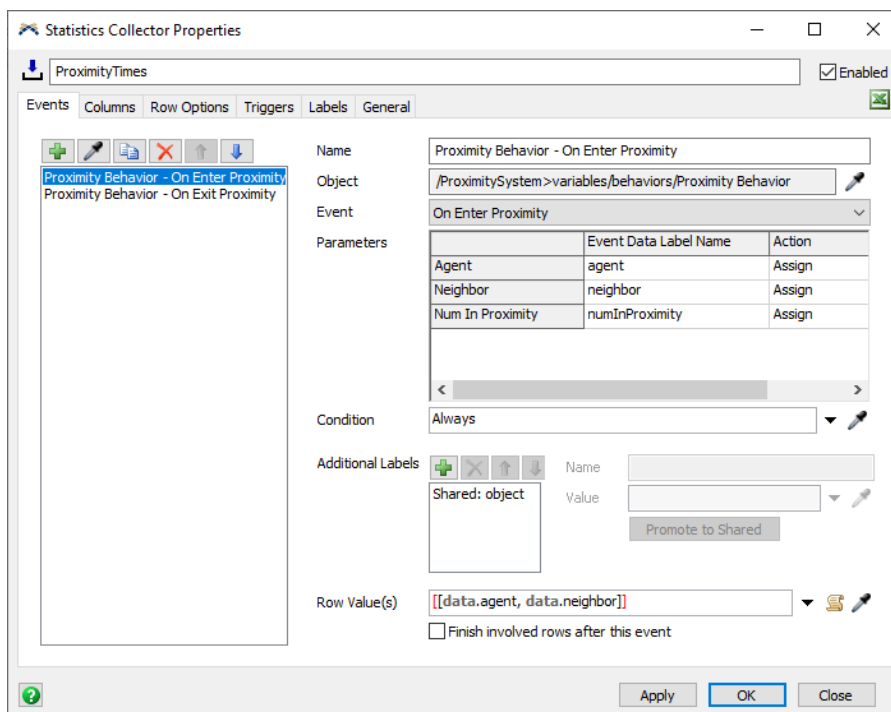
Statistics Collector Properties

ProximityTimes

Enabled

Events Columns Row Options Triggers Labels General

Proximity Behavior - On Enter Proximity
Proximity Behavior - On Exit Proximity

Name Proximity Behavior - On Enter Proximity
Object /ProximitySystem>variables/behaviors/Proximity Behavior
Event On Enter Proximity
Parameters

| | Event Data Label Name | Action |
|---|---|---|
| Agent | agent | Assign |
| Neighbor | neighbor | Assign |
| Num In Proximity | numInProximity | Assign |

Condition Always

Additional Labels
Shared: object
Name
Value
Promote to Shared

Row Value(s) [[data.agent, data.neighbor]]
Finish involved rows after this event

Apply OK Close